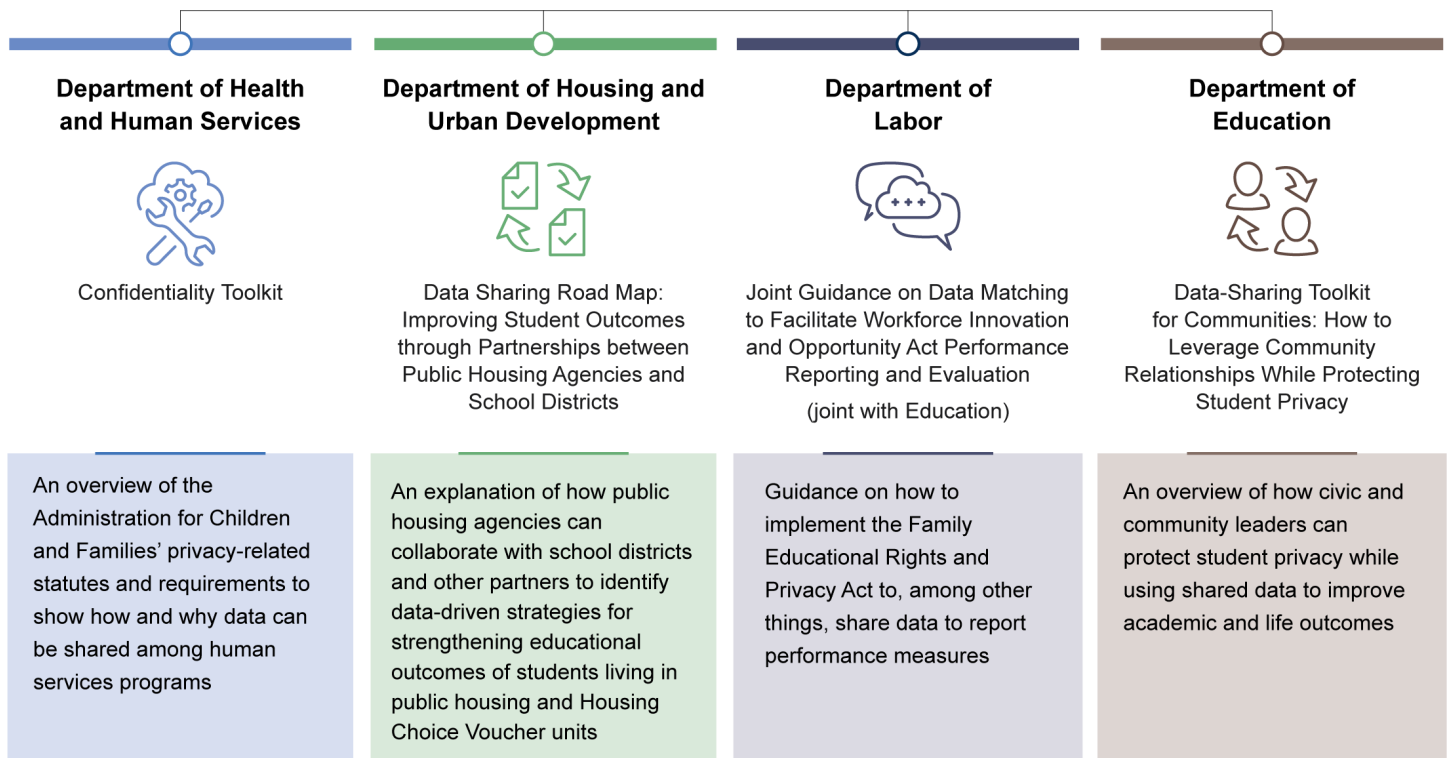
Department of Health and Human Services

Confidentiality Toolkit

An overview of the Administration for Children and Families' privacy-related statutes and requirements to show how and why data can be shared among human services programs

Department of Housing and Urban Development

Data Sharing Road Map: Improving Student Outcomes through Partnerships between Public Housing Agencies and School Districts

An explanation of how public housing agencies can collaborate with school districts and other partners to identify data-driven strategies for strengthening educational outcomes of students living in public housing and Housing Choice Voucher units

Department of Labor

Joint Guidance on Data Matching to Facilitate Workforce Innovation and Opportunity Act Performance Reporting and Evaluation

(joint with Education)

Guidance on how to implement the Family Educational Rights and Privacy Act to, among other things, share data to report performance measures

Department of Education

Data-Sharing Toolkit for Communities: How to Leverage Community Relationships While Protecting Student Privacy

An overview of how civic and community leaders can protect student privacy while using shared data to improve academic and life outcomes